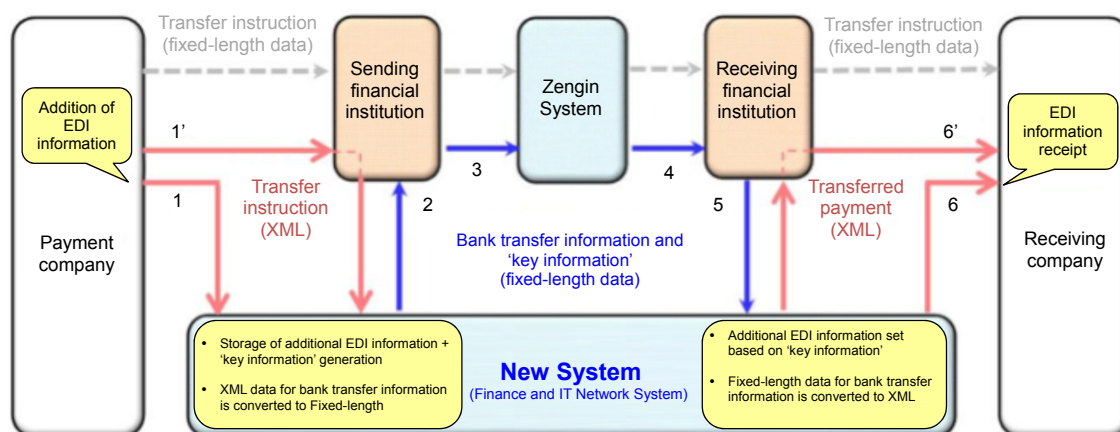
Transfer instruction (fixed-length data)

Sending financial institution

Zengin System

Receiving financial institution

Transfer instruction (fixed-length data)

Addition of EDI information

1'

1

Transfer instruction (XML)

2

3

4

5

Transferred payment (XML)

6'

6

EDI information receipt

Payment company

Bank transfer information and 'key information' (fixed-length data)

Receiving company

• Storage of additional EDI information + 'key information' generation

• XML data for bank transfer information is converted to Fixed-length

New System
(Finance and IT Network System)

• Additional EDI information set based on 'key information'

• Fixed-length data for bank transfer information is converted to XML